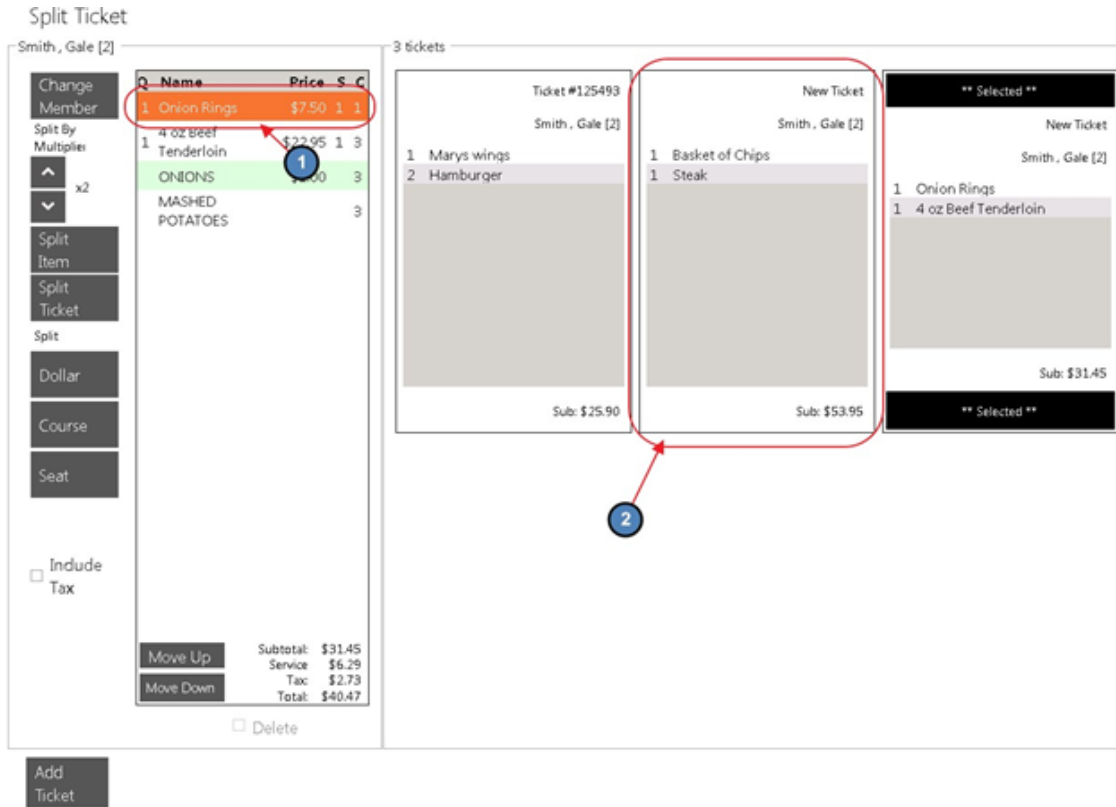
Split Ticket

Smith , Gale [2]

Change Member

Split By Multiplier

x2

Split Item

Split Ticket

Split

Dollar

Course

Seat

Include Tax

| Q | Name | Price | S | C |
|---|---|---|---|---|
| 1 | Onion Rings | $7.50 | 1 | 1 |
| 1 | 4 oz Beef Tenderloin | $22.95 | 1 | 3 |
| | ONIONS | $0.00 | | 3 |
| | MASHED POTATOES | | | 3 |

1

Move Up

Move Down

Subtotal: $31.45
Service $6.29
Tax: $2.73
Total: $40.47

Delete

3 tickets

Ticket #125493

Smith , Gale [2]

1 Marys wings
2 Hamburger

Sub: $25.90

New Ticket

Smith , Gale [2]

1 Basket of Chips
1 Steak

Sub: $53.95

** Selected **

New Ticket

Smith , Gale [2]

1 Onion Rings
1 4 oz Beef Tenderloin

Sub: $31.45

** Selected **

2

Add Ticket